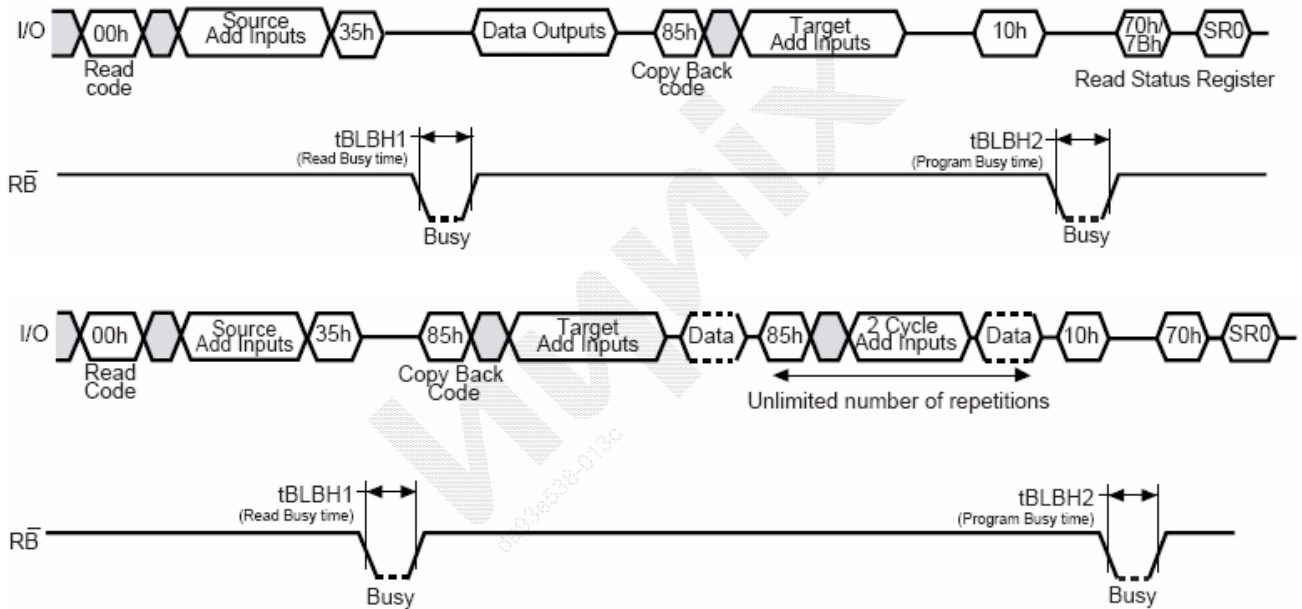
I/O 00h Source Add Inputs 35h Data Outputs 85h Target Add Inputs 10h 70h/7Bh SR0

Read code

Copy Back code

Read Status Register

tBLBH1 (Read Busy time)

tBLBH2 (Program Busy time)

$R\bar{B}$

Busy

Busy

I/O 00h Source Add Inputs 35h 85h Target Add Inputs Data 85h 2 Cycle Add Inputs Data 10h 70h SR0

Read Code

Copy Back Code

Unlimited number of repetitions

tBLBH1 (Read Busy time)

tBLBH2 (Program Busy time)

$R\bar{B}$

Busy

Busy

MXIC

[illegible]